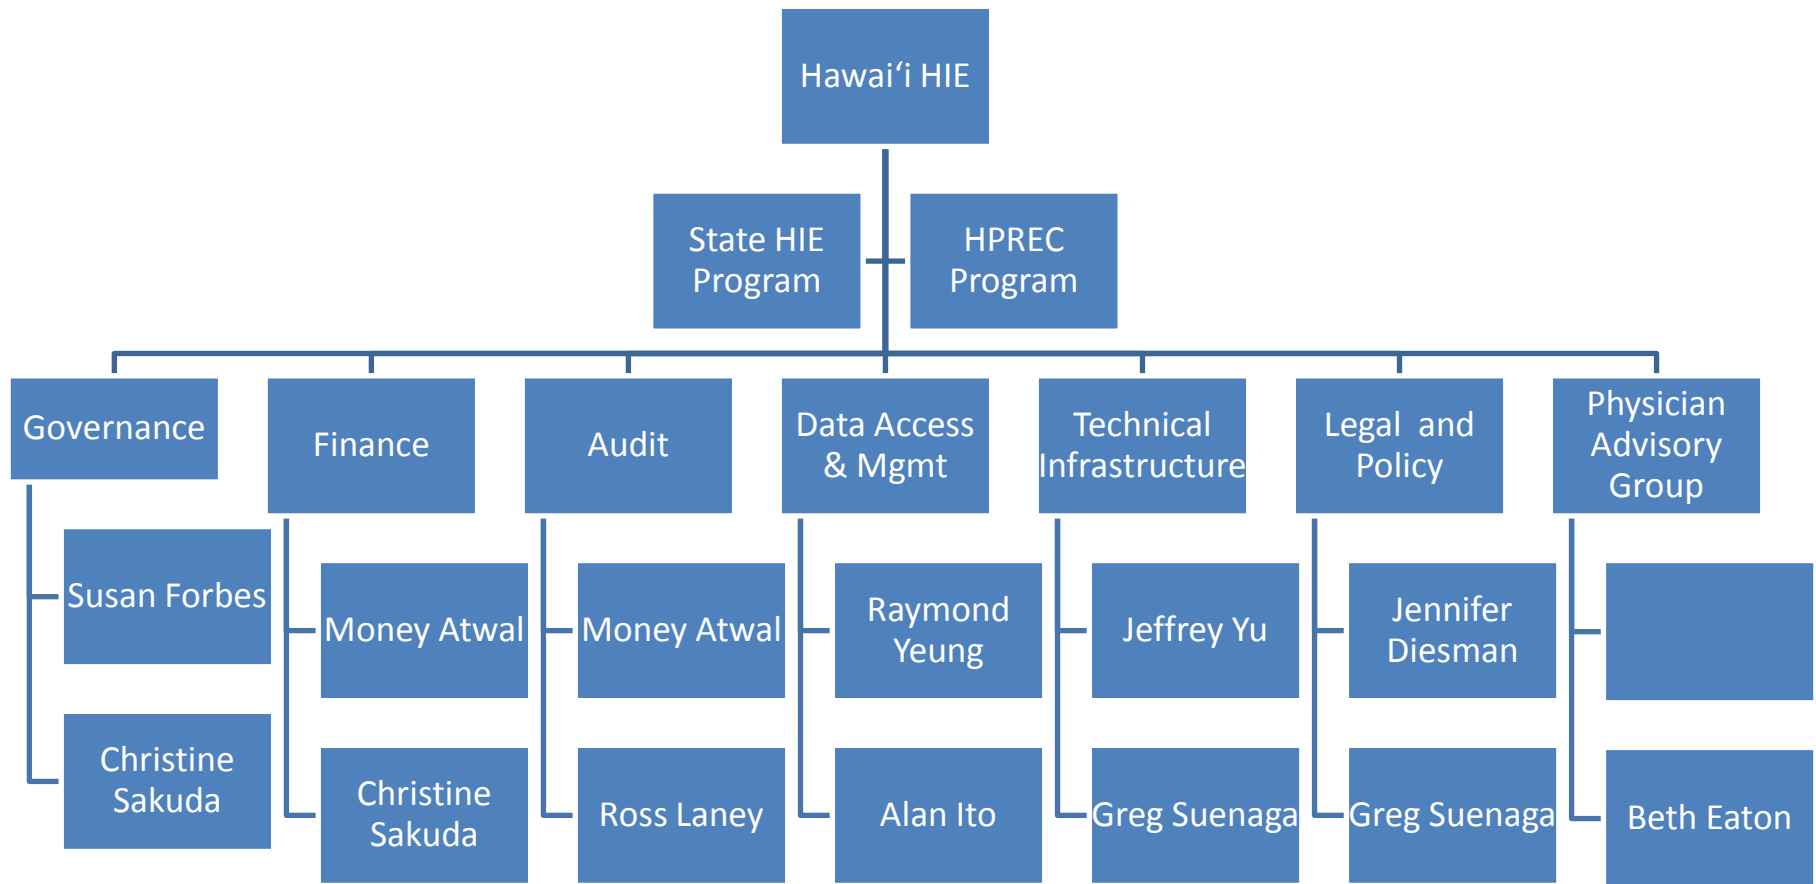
Hawai‘i HIE

State HIE Program

HPREC Program

Governance

Susan Forbes

Christine Sakuda

Finance

Money Atwal

Christine Sakuda

Audit

Money Atwal

Ross Laney

Data Access & Mgmt

Raymond Yeung

Alan Ito

Technical Infrastructure

Jeffrey Yu

Greg Suenaga

Legal and Policy

Jennifer Diesman

Greg Suenaga

Physician Advisory Group

Beth Eaton